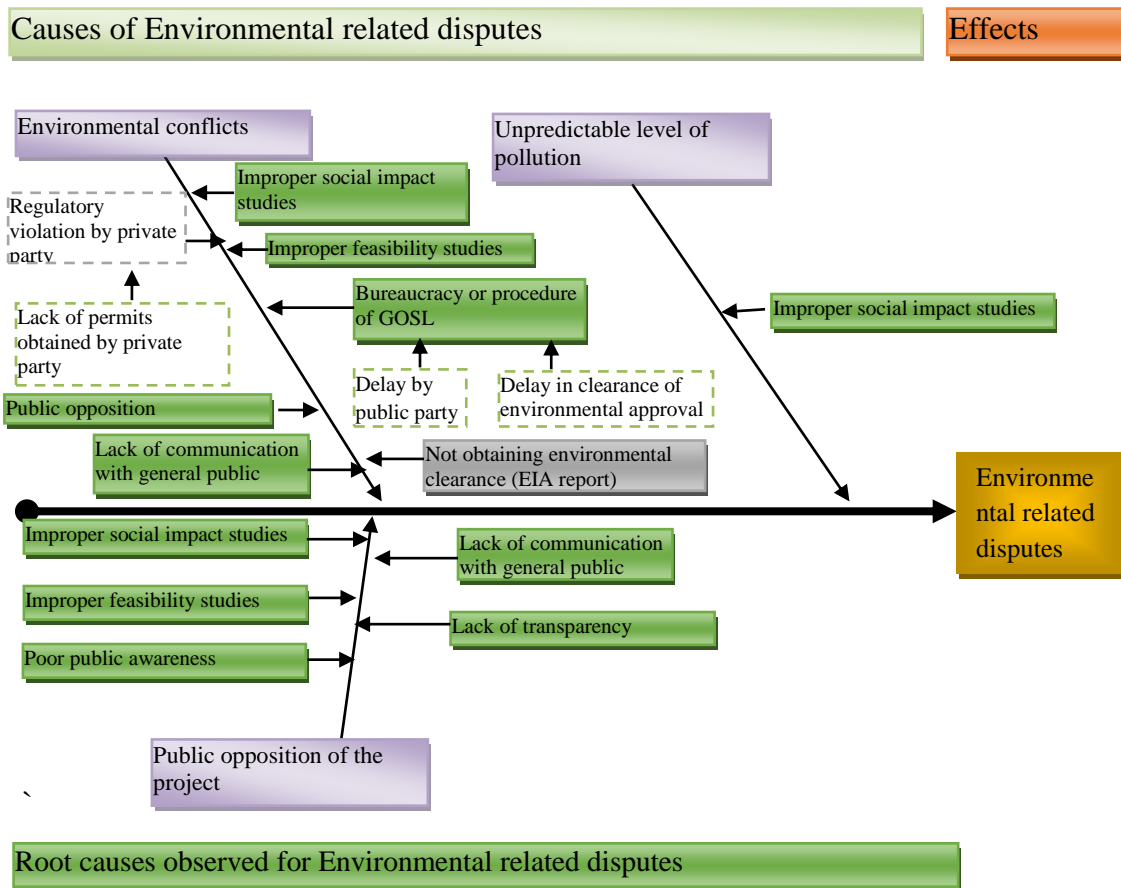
Causes of Environmental related disputes

Effects

Environmental conflicts

Unpredictable level of pollution

Improper social impact studies

Regulatory violation by private party

Improper feasibility studies

Bureaucracy or procedure of GOSL

Improper social impact studies

Lack of permits obtained by private party

Delay by public party

Delay in clearance of environmental approval

Public opposition

Lack of communication with general public

Not obtaining environmental clearance (EIA report)

Environmental related disputes

Improper social impact studies

Lack of communication with general public

Improper feasibility studies

Lack of transparency

Poor public awareness

Public opposition of the project

`

Root causes observed for Environmental related disputes